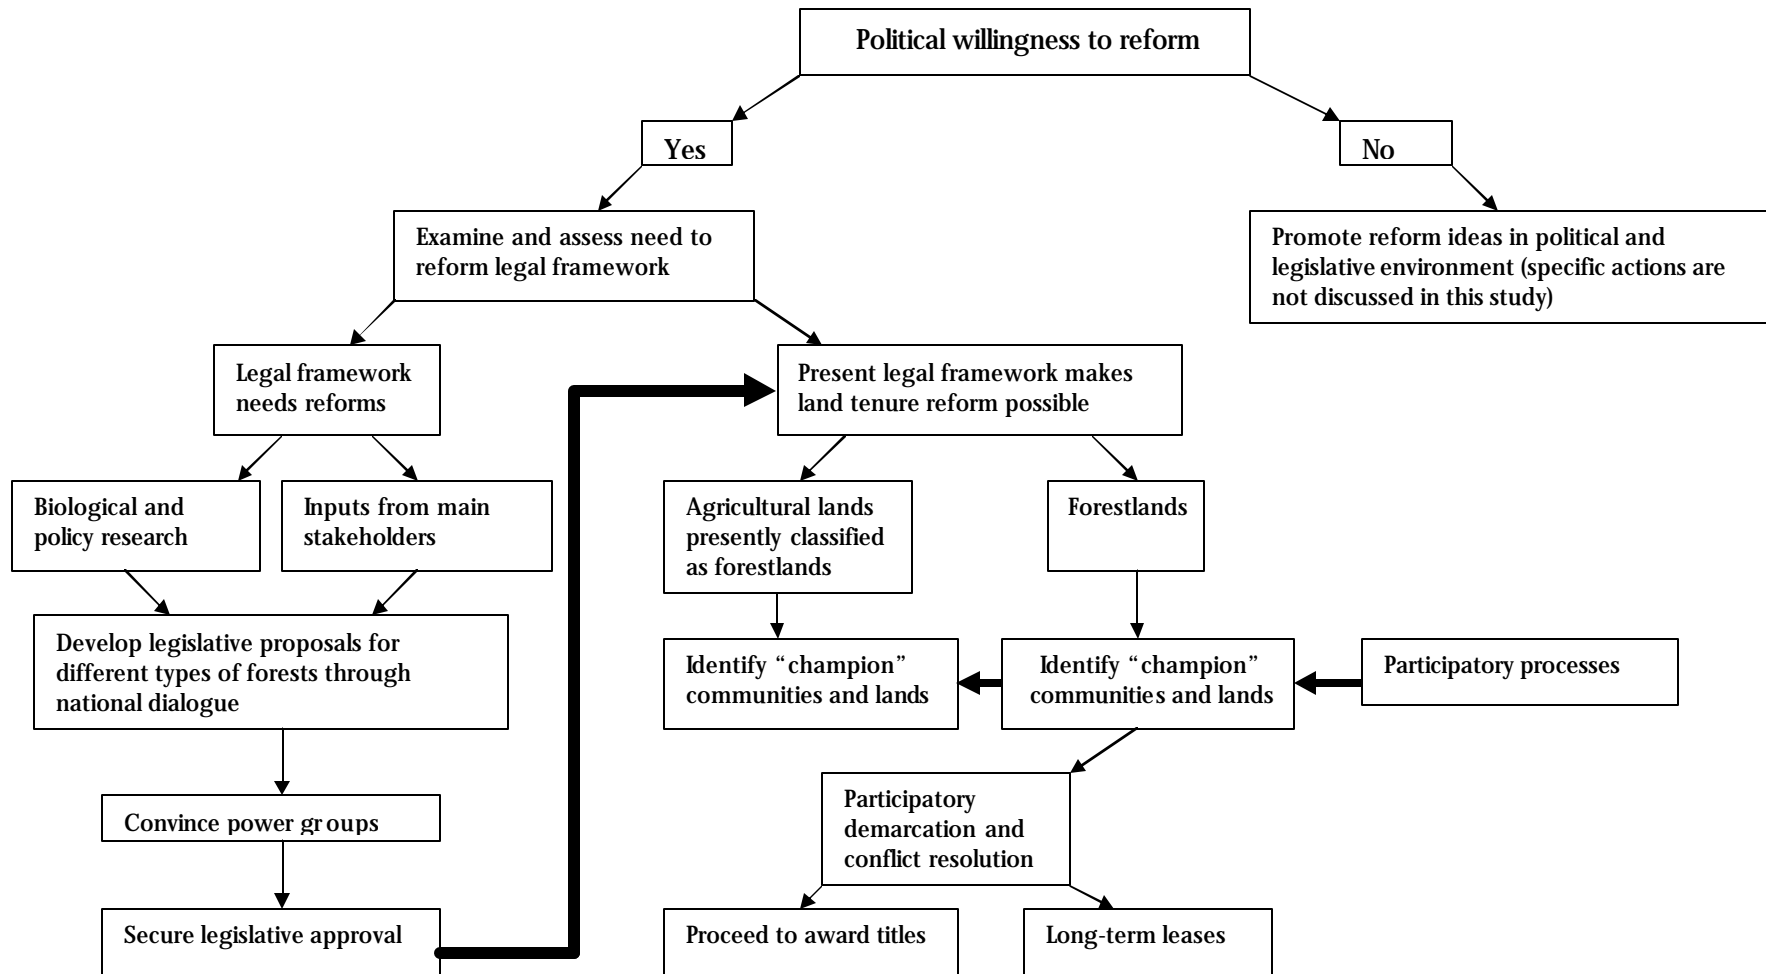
Political willingness to reform

Yes

No

Examine and assess need to reform legal framework

Promote reform ideas in political and legislative environment (specific actions are not discussed in this study)

Legal framework needs reforms

Present legal framework makes land tenure reform possible

Biological and policy research

Inputs from main stakeholders

Agricultural lands presently classified as forestlands

Forestlands

Develop legislative proposals for different types of forests through national dialogue

Identify "champion" communities and lands

Identify "champion" communities and lands

Participatory processes

Convince power groups

Participatory demarcation and conflict resolution

Secure legislative approval

Proceed to award titles

Long-term leases